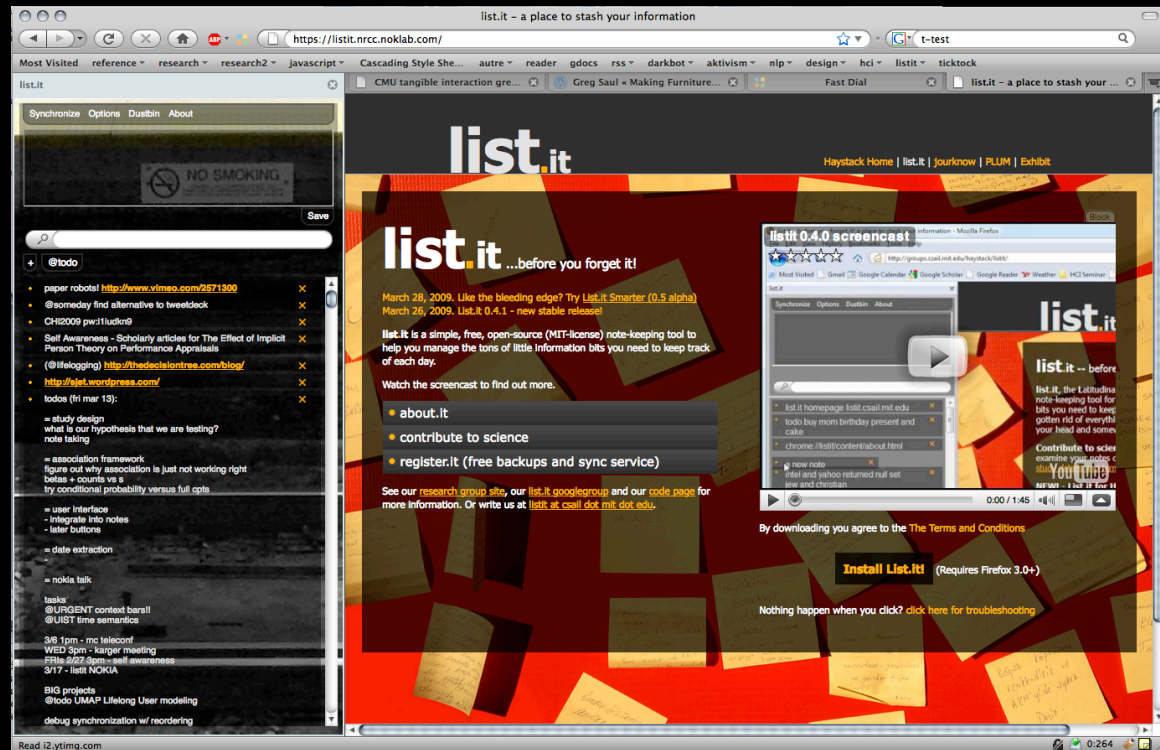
list.it – a place to stash your information

https://listit.nrcc.noklab.com/

t-test

Most Visited reference research research2 javascript Cascading Style She... autre reader gdocs rss darkbot aktivism nlp design hci listit ticktock

list.it

CMU tangible interaction gre... Greg Saul « Making Furniture... Fast Dial list.it – a place to stash your ...

Synchronize Options Dustbin About

NO SMOKING

Save

+ @todo

paper robots! http://www.vimeo.com/2571300
@someday find alternative to tweetdeck
CHI2009 pw:l1iudkn9
Self Awareness - Scholarly articles for The Effect of Implicit Person Theory on Performance Appraisals
(@lifelogging) http://thedecisiontree.com/blog/
http://sjet.wordpress.com/
todos (fri mar 13):

= study design
what is our hypothesis that we are testing?
note taking

= association framework
figure out why association is just not working right
betas + counts vs s
try conditional probability versus full cpts

= user interface
- integrate into notes
- later buttons

= date extraction
-

= nokia talk

tasks
@URGENT context bars!!
@UIST time semantics

3/6 1pm - mc teleconf
WED 3pm - karger meeting
FRIs 2/27 3pm - self awareness
3/17 - listit NOKIA

BIG projects
@todo UMAP Lifelong User modeling

debug synchronization w/ reordering

list.it

Haystack Home | list.it | jourknow | PLUM | Exhibit

list.it ...before you forget it!

March 28, 2009. Like the bleeding edge? Try List.it Smarter (0.5 alpha)
March 26, 2009. List.it 0.4.1 - new stable release!

list.it is a simple, free, open-source (MIT-license) note-keeping tool to help you manage the tons of little information bits you need to keep track of each day.

Watch the screencast to find out more.

about.it
contribute to science
register.it (free backups and sync service)

See our research group site, our list.it googlegroup and our code page for more information. Or write us at listit at csail dot mit dot edu.

listit 0.4.0 screencast
0:00 / 1:45

By downloading you agree to the The Terms and Conditions

Install List.it! (Requires Firefox 3.0+)

Nothing happen when you click? click here for troubleshooting

Read i2.ytimg.com
0:264